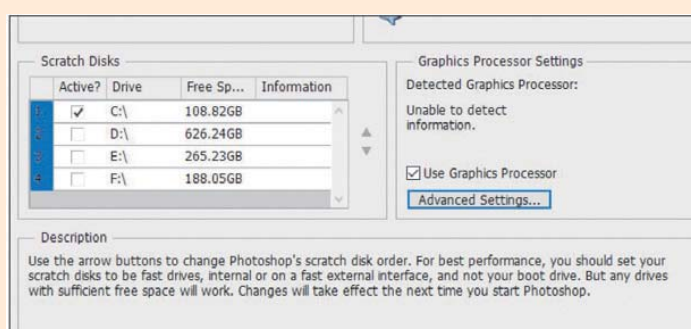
Scratch Disks

|  | Active? | Drive | Free Sp... | Information |
|---|---|---|---|---|
| 1 | ✓ | C:\ | 108.82GB |  |
| 2 |  | D:\ | 626.24GB |  |
| 3 |  | E:\ | 265.23GB |  |
| 4 |  | F:\ | 188.05GB |  |

Graphics Processor Settings

Detected Graphics Processor:

Unable to detect information.

☑ Use Graphics Processor

Advanced Settings...

Description

Use the arrow buttons to change Photoshop's scratch disk order. For best performance, you should set your scratch disks to be fast drives, internal or on a fast external interface, and not your boot drive. But any drives with sufficient free space will work. Changes will take effect the next time you start Photoshop.